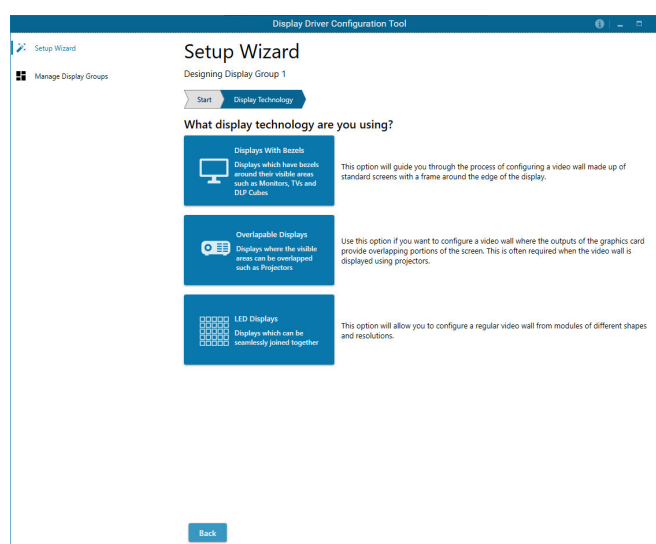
Display Driver Configuration Tool

Setup Wizard

Manage Display Groups

Setup Wizard

Designing Display Group 1

Start

Display Technology

What display technology are you using?

Displays With Bezels

Displays which have bezels around their visible areas such as Monitors, TVs and DLP Cubes

This option will guide you through the process of configuring a video wall made up of standard screens with a frame around the edge of the display.

Overlapable Displays

Displays where the visible areas can be overlapped such as Projectors

Use this option if you want to configure a video wall where the outputs of the graphics card provide overlapping portions of the screen. This is often required when the video wall is displayed using projectors.

LED Displays

Displays which can be seamlessly joined together

This option will allow you to configure a regular video wall from modules of different shapes and resolutions.

Back